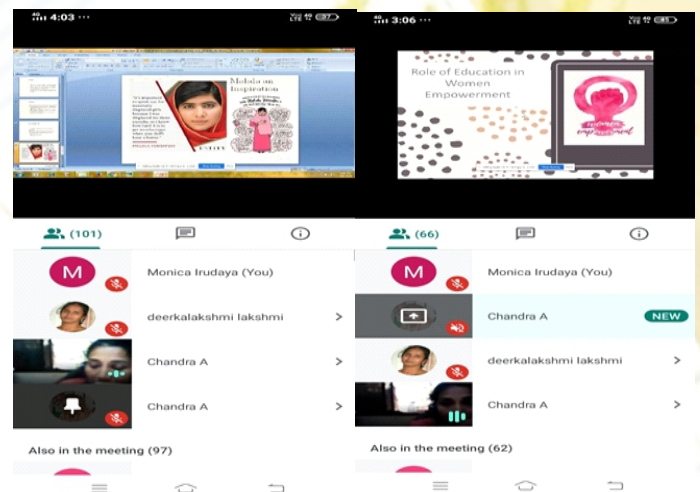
4G 4:03 LTE 4G 37

Malala an Inspiration

(101)

M Monica Irudaya (You)

deerkalakshmi lakshmi

Chandra A

Chandra A

Also in the meeting (97)

4G 3:06 LTE 4G 45

Role of Education in Women Empowerment

women empowerment

(66)

M Monica Irudaya (You)

Chandra A NEW

deerkalakshmi lakshmi

Chandra A

Also in the meeting (62)